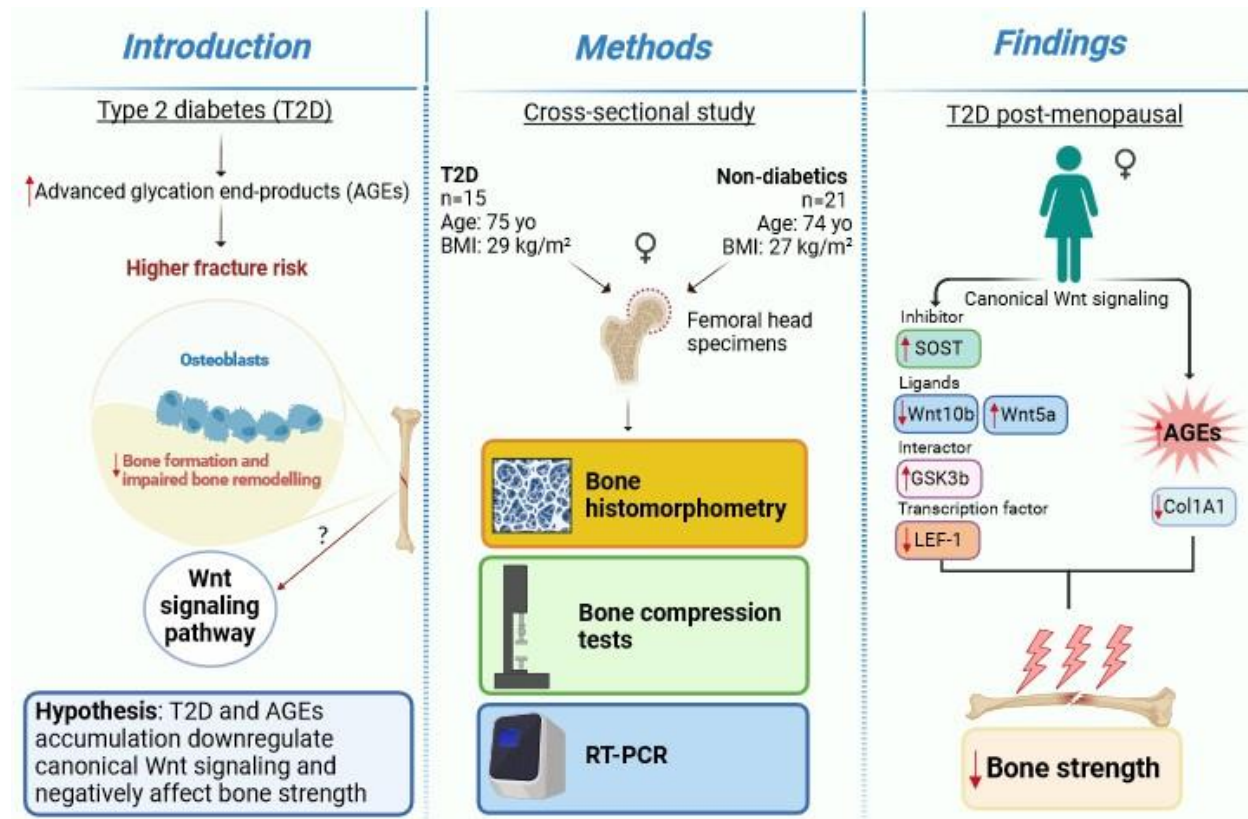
Introduction

Type 2 diabetes (T2D)

↑Advanced glycation end-products (AGEs)

Higher fracture risk

Osteoblasts

↓Bone formation and impaired bone remodelling

?

Wnt signaling pathway

**Hypothesis**: T2D and AGEs accumulation downregulate canonical Wnt signaling and negatively affect bone strength

Methods

Cross-sectional study

T2D
n=15
Age: 75 yo
BMI: 29 kg/m²

Non-diabetics
n=21
Age: 74 yo
BMI: 27 kg/m²

♀

Femoral head specimens

Bone histomorphometry

Bone compression tests

RT-PCR

Findings

T2D post-menopausal

♀

Canonical Wnt signaling

Inhibitor

↑SOST

Ligands

↓Wnt10b ↑Wnt5a

Interactor

↑GSK3b

Transcription factor

↓LEF-1

↑AGEs

↓Col1A1

↓Bone strength